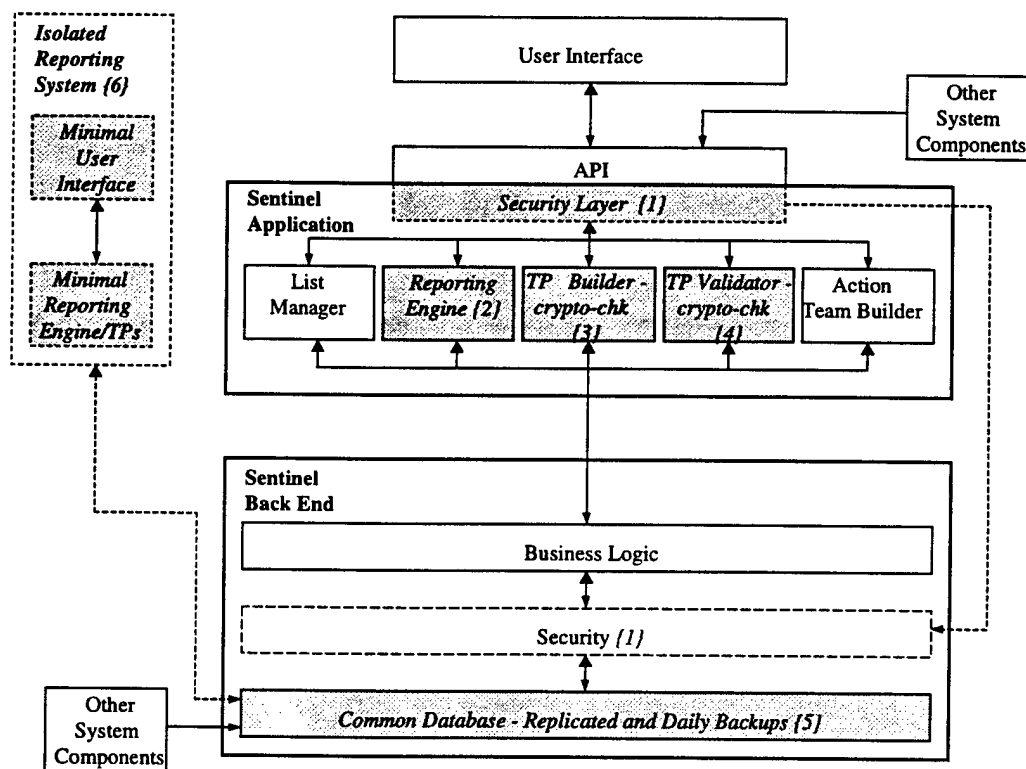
Isolated Reporting System {6}

Minimal User Interface

Minimal Reporting Engine/TPs

User Interface

Other System Components

API

Sentinel Application

Security Layer {1}

List Manager

Reporting Engine {2}

TP Builder - crypto-chk {3}

TP Validator - crypto-chk {4}

Action Team Builder

Sentinel Back End

Business Logic

Security {1}

Other System Components

Common Database - Replicated and Daily Backups {5}